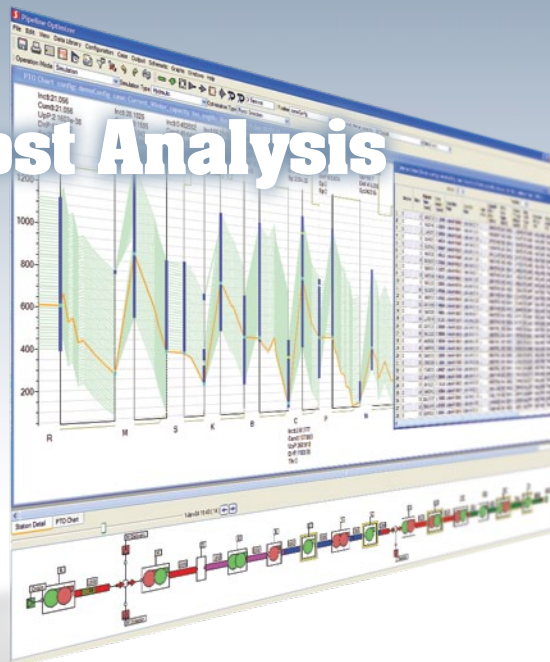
Pipeline Optimizer

File Edit View Data Library Configuration Case Output Schematic Graphs Window Help

Operation Mode: Simulation

Simulation Type: Hydraulic

PTO Chart

ost Analysis

Inc0:21.056
Cum0:21.056
UpP:2.1507e-38

1200
1000
800
600
400
200

R
M
S
K
B
C
P
N

Station Detail
PTO Chart